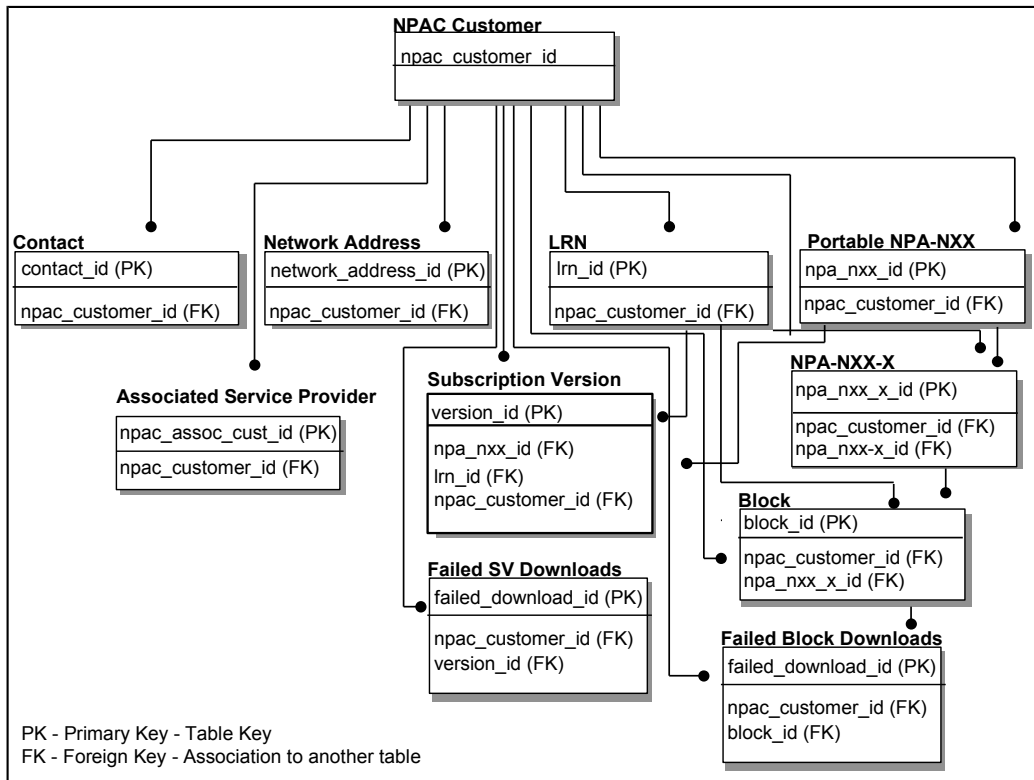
NPAC Customer
npac_customer_id

Contact
contact_id (PK)
npac_customer_id (FK)

Network Address
network_address_id (PK)
npac_customer_id (FK)

LRN
lrn_id (PK)
npac_customer_id (FK)

Portable NPA-NXX
npa_nxx_id (PK)
npac_customer_id (FK)

NPA-NXX-X
npa_nxx_x_id (PK)
npac_customer_id (FK)
npa_nxx-x_id (FK)

Associated Service Provider
npac_assoc_cust_id (PK)
npac_customer_id (FK)

Subscription Version
version_id (PK)
npa_nxx_id (FK)
lrn_id (FK)
npac_customer_id (FK)

Block
block_id (PK)
npac_customer_id (FK)
npa_nxx_x_id (FK)

Failed SV Downloads
failed_download_id (PK)
npac_customer_id (FK)
version_id (FK)

Failed Block Downloads
failed_download_id (PK)
npac_customer_id (FK)
block_id (FK)

PK - Primary Key - Table Key
FK - Foreign Key - Association to another table